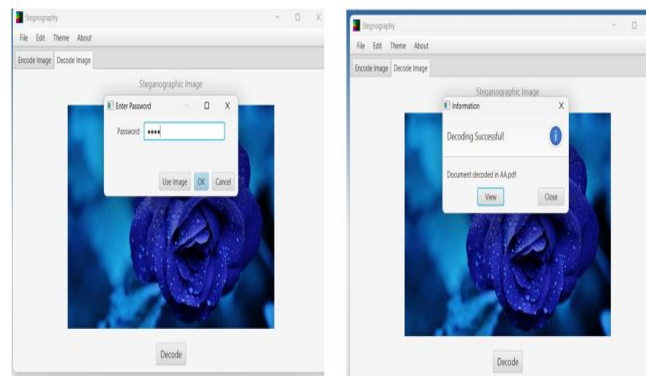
Steganography
File Edit Theme About
Encode Image Decode Image
Steganographic Image
Enter Password
Password: ••••
Use Image OK Cancel
Decode

Steganography
File Edit Theme About
Encode Image Decode Image
Steganographic Image
Information
Decoding Successful!
Document decoded in AA.pdf
View Close
Decode